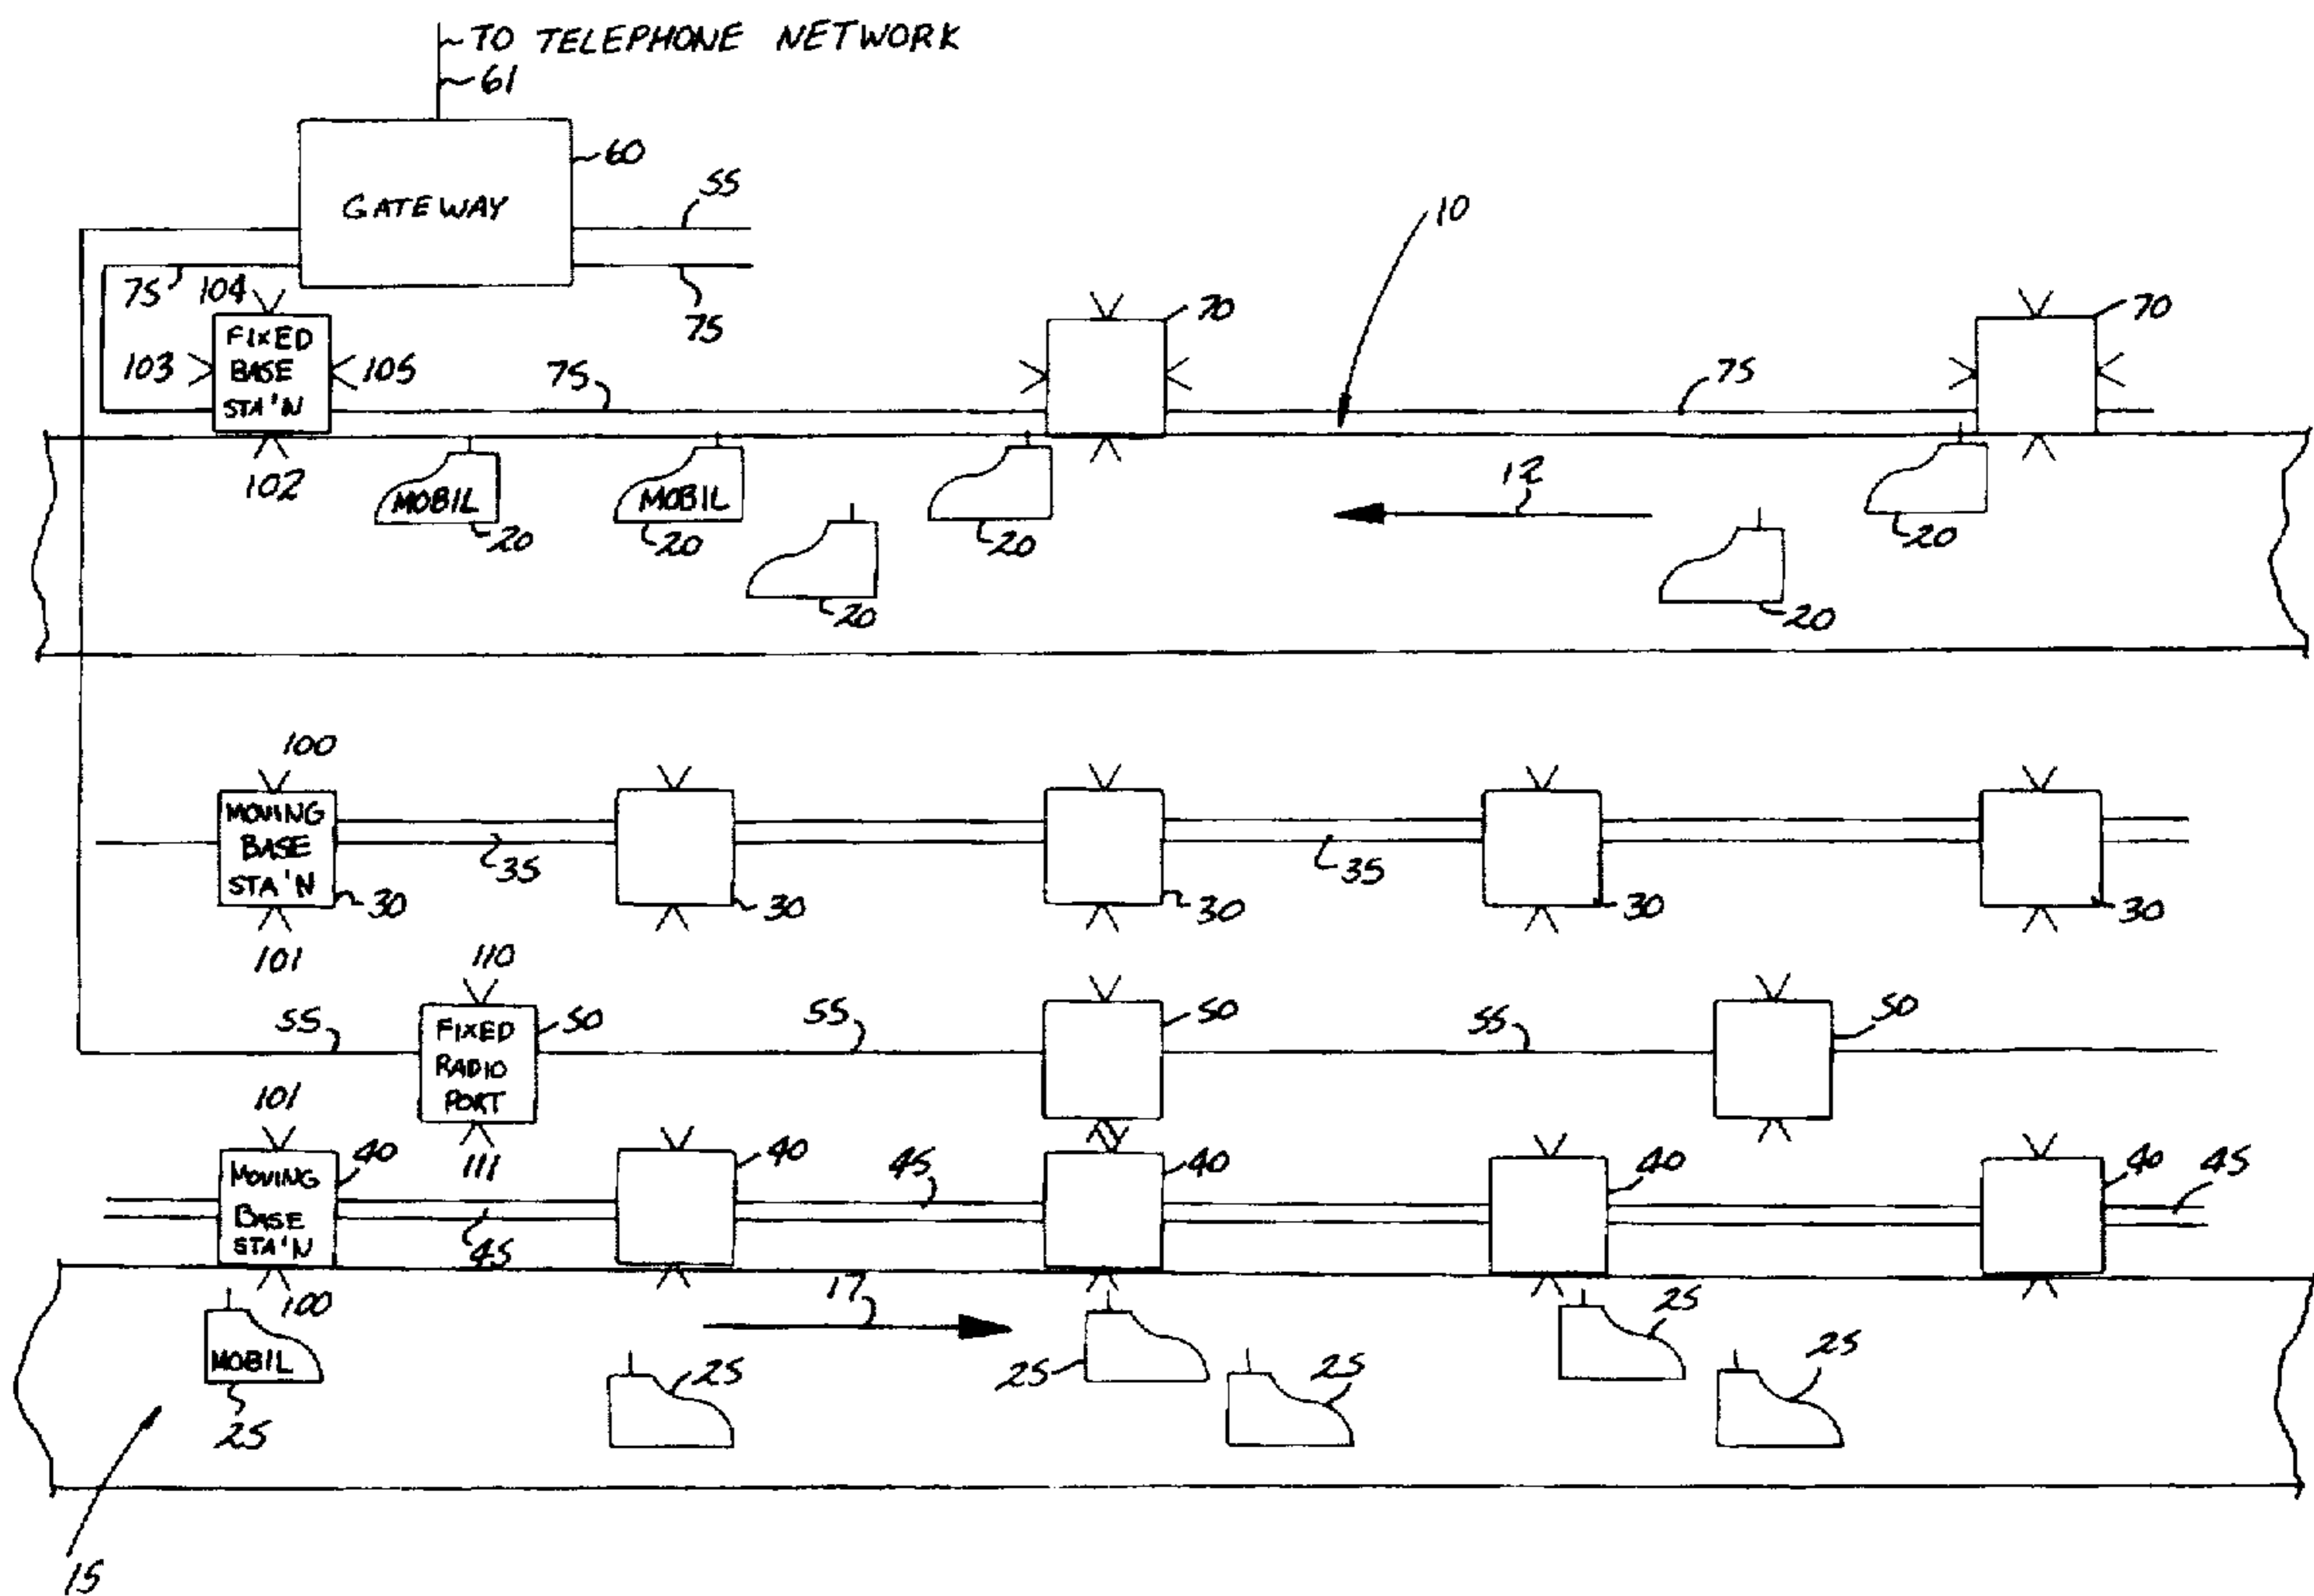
TO TELEPHONE NETWORK
61
GATEWAY
60
55
10
75
104
75
FIXED BASE STA'N
103
105
75
70
75
70
102
MOBIL
MOBIL
12
20
20
20
20
20
20
100
MOVING BASE STA'N
35
35
30
30
30
30
30
101
110
55
FIXED RADIO PORT
50
55
50
55
50
101
111
MOVING BASE STA'N
40
40
45
40
40
40
45
45
100
17
MOBIL
25
25
25
25
25
25
25
15